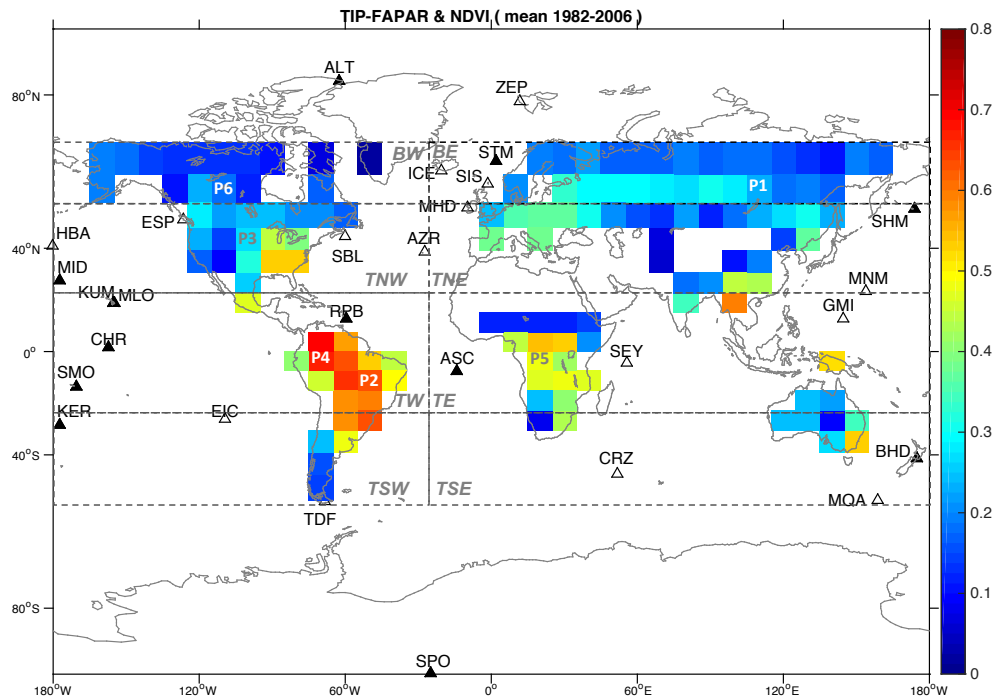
TIP-FAPAR & NDVI ( mean 1982-2006 )

ALT
ZEP
80°N
BW BE
STM
ICE
SIS
P6
P1
MHD
ESP
SHM
HBA
P3
AZR
SBL
40°N
MID
TNW TNE
MNM
KUM MLO
RPB
GMI
CHR
0°
P4
ASC
P5
SEY
SMO
P2
TW TE
KER
EIC
40°S
CRZ
BHD
TSW TSE
MQA
TDF
80°S
SPO
180°W
120°W
60°W
0°
60°E
120°E
180°W
0.8
0.7
0.6
0.5
0.4
0.3
0.2
0.1
0